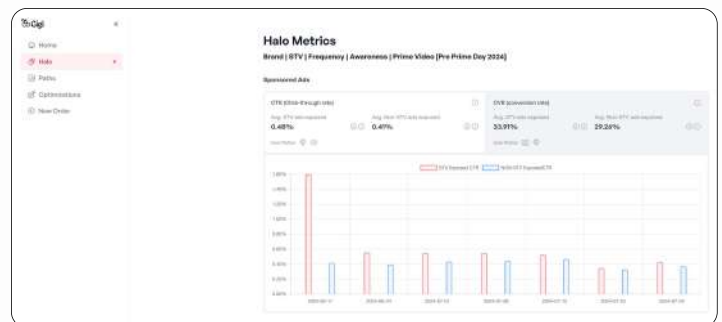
Gigi

Home

Halo

Paths

Optimizations

New Order

Halo Metrics

Brand | STV | Frequency | Awareness | Prime Video [Pre Prime Day 2024]

Sponsored Ads

CTR (Click-through rate)

Avg. STV ads exposed

0.48%

Avg. Non-STV ads exposed

0.41%

CVR (conversion rate)

Avg. STV ads exposed

33.91%

Avg. Non-STV ads exposed

29.26%

STV Exposed CTR

NON-STV Exposed CTR

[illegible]